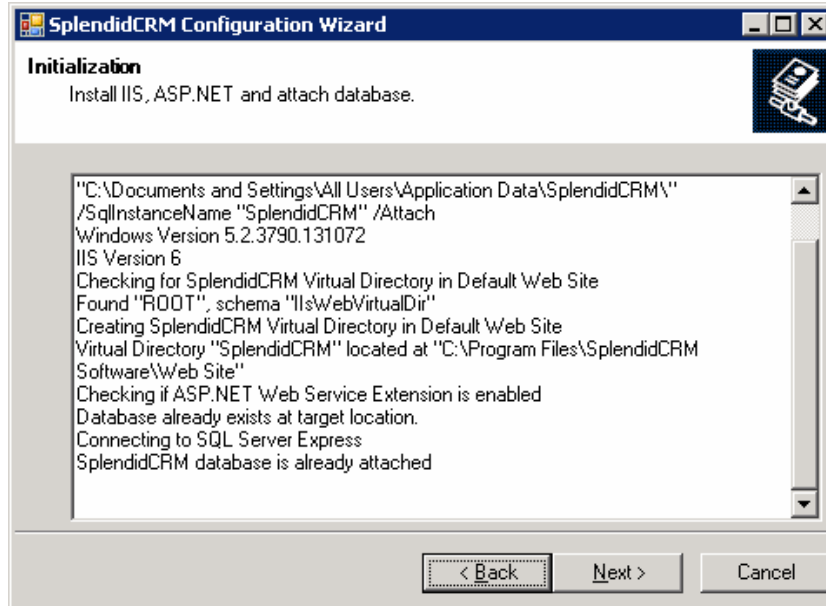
SplendidCRM Configuration Wizard

Initialization
Install IIS, ASP.NET and attach database.

"C:\Documents and Settings\All Users\Application Data\SplendidCRM\" /SqlInstanceName "SplendidCRM" /Attach
Windows Version 5.2.3790.131072
IIS Version 6
Checking for SplendidCRM Virtual Directory in Default Web Site
Found "ROOT", schema "IIsWebVirtualDir"
Creating SplendidCRM Virtual Directory in Default Web Site
Virtual Directory "SplendidCRM" located at "C:\Program Files\SplendidCRM Software\Web Site"
Checking if ASP.NET Web Service Extension is enabled
Database already exists at target location.
Connecting to SQL Server Express
SplendidCRM database is already attached

< Back
Next >
Cancel